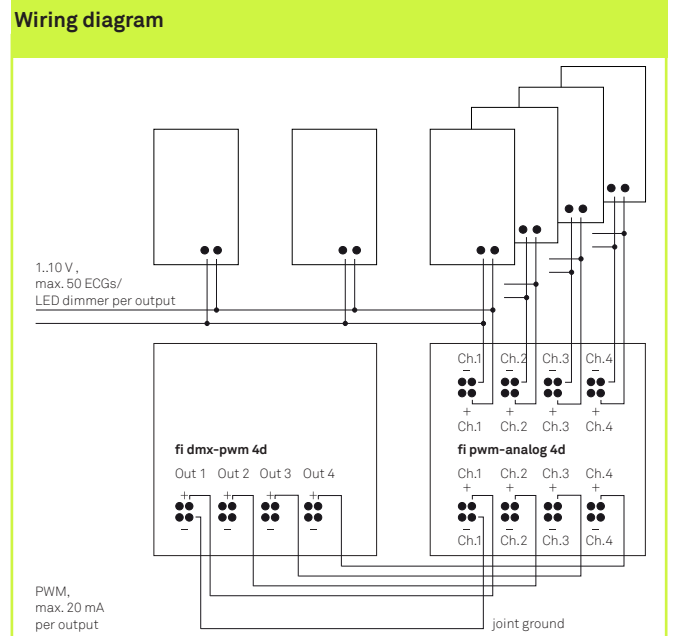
Wiring diagram

1..10 V , max. 50 ECGs/ LED dimmer per output

Ch.1 Ch.2 Ch.3 Ch.4
–
+
Ch.1 Ch.2 Ch.3 Ch.4

fi dmx-pwm 4d

Out 1 Out 2 Out 3 Out 4
+ + + +
– – – –

fi pwm-analog 4d

Ch.1 Ch.2 Ch.3 Ch.4
+ + + +
– – – –
Ch.1 Ch.2 Ch.3 Ch.4

PWM, max. 20 mA per output

joint ground